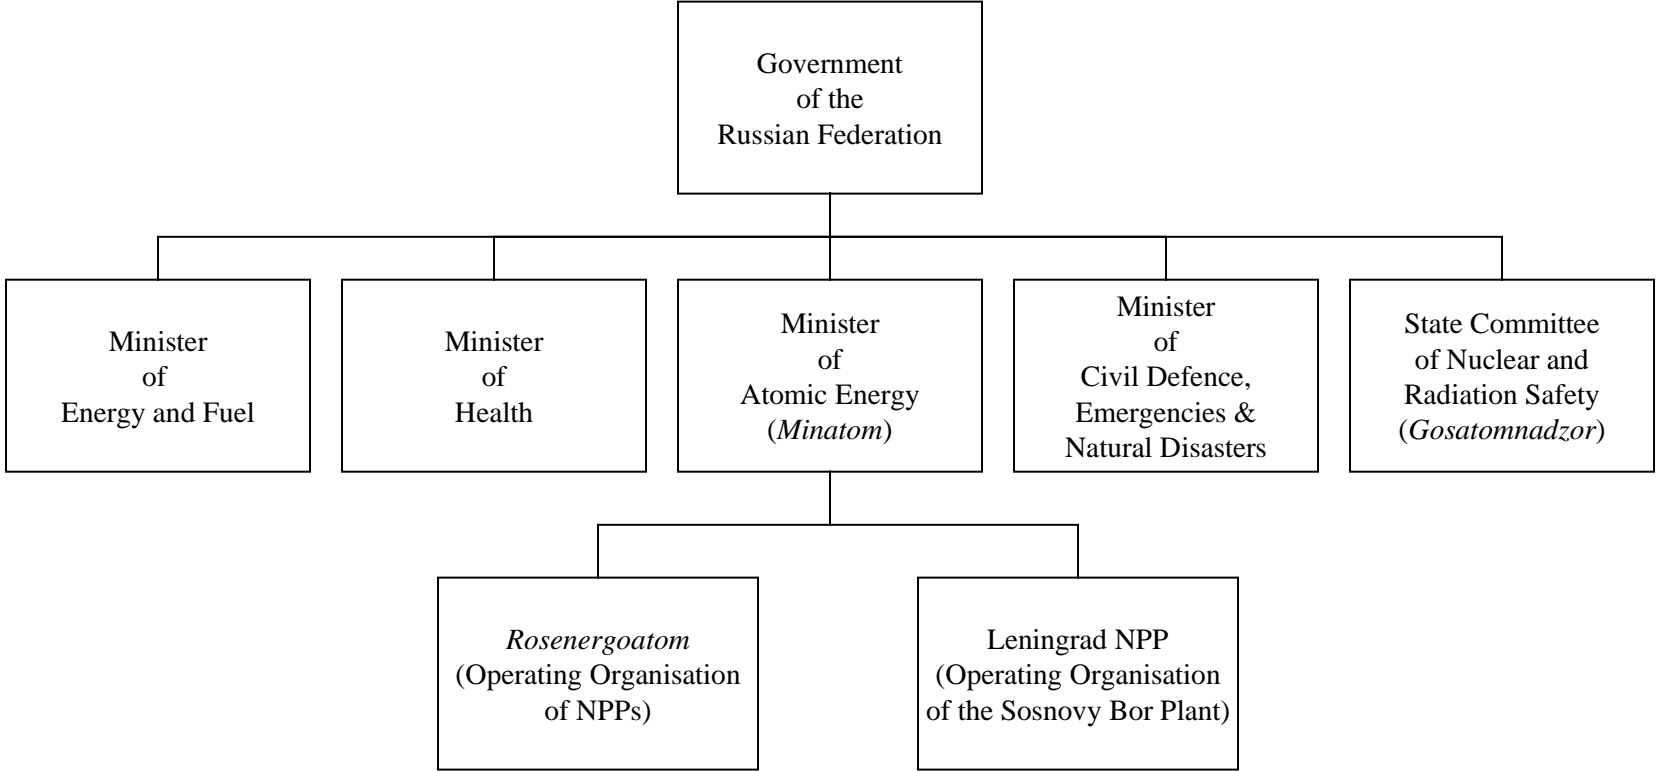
Government of the Russian Federation

Minister of Energy and Fuel

Minister of Health

Minister of Atomic Energy (Minatom)

Minister of Civil Defence, Emergencies & Natural Disasters

State Committee of Nuclear and Radiation Safety (Gosatomnadzor)

Rosenergoatom (Operating Organisation of NPPs)

Leningrad NPP (Operating Organisation of the Sosnovy Bor Plant)